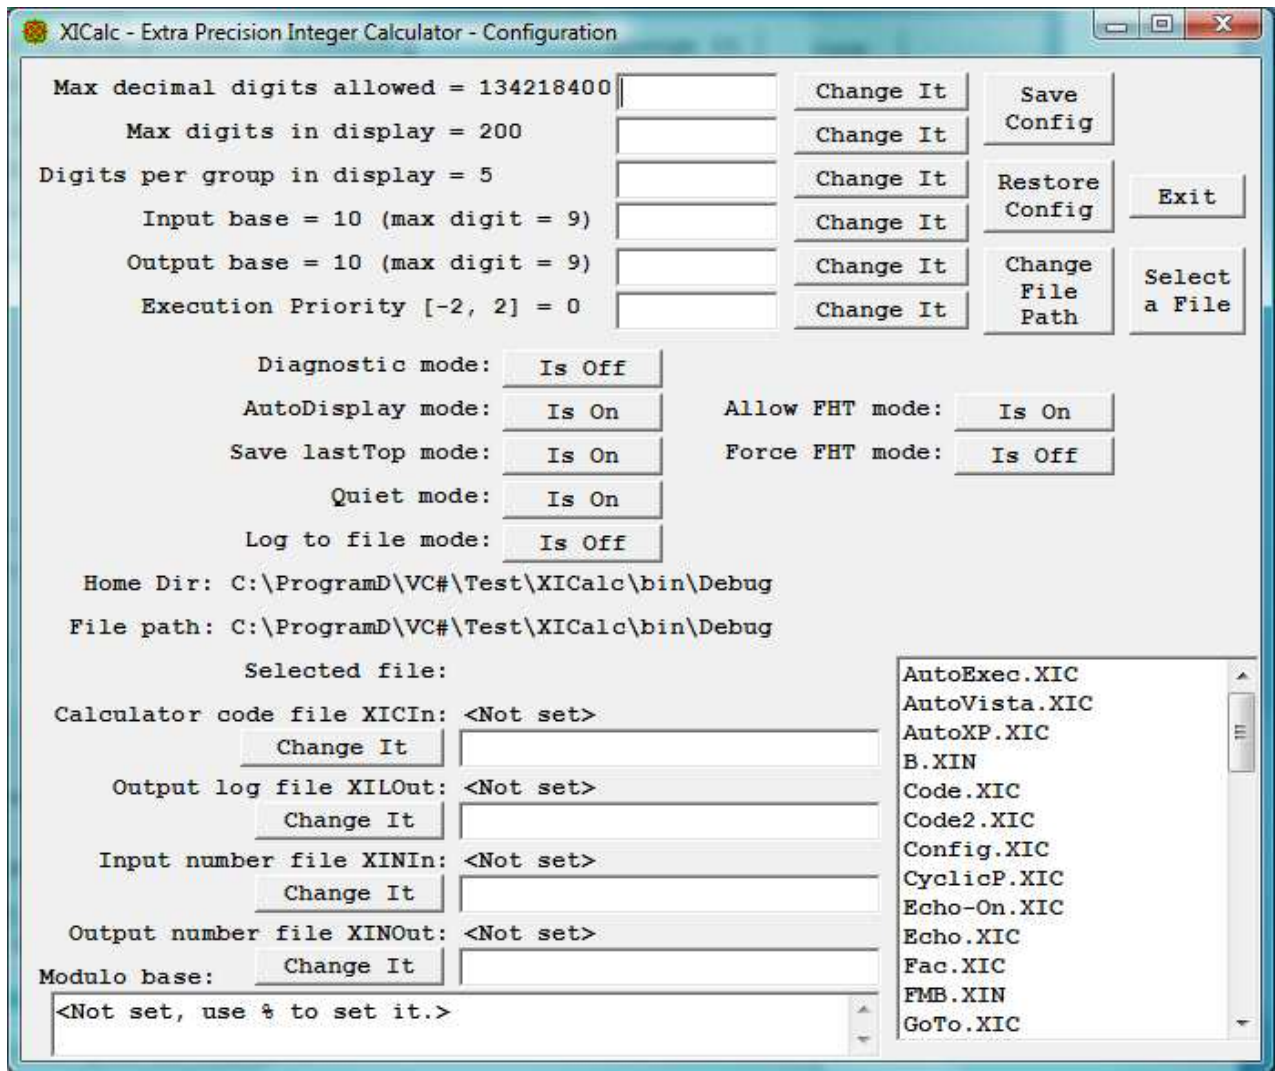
XICalc - Extra Precision Integer Calculator - Configuration

Max decimal digits allowed = 134218400 Change It

Max digits in display = 200 Change It

Digits per group in display = 5 Change It

Input base = 10 (max digit = 9) Change It

Output base = 10 (max digit = 9) Change It

Execution Priority [-2, 2] = 0 Change It

Save Config

Restore Config

Exit

Change File Path

Select a File

Diagnostic mode: Is Off

AutoDisplay mode: Is On

Allow FHT mode: Is On

Save lastTop mode: Is On

Force FHT mode: Is Off

Quiet mode: Is On

Log to file mode: Is Off

Home Dir: C:\ProgramD\VC#\Test\XICalc\bin\Debug

File path: C:\ProgramD\VC#\Test\XICalc\bin\Debug

Selected file:

Calculator code file XICIn: <Not set>

Change It

Output log file XILOut: <Not set>

Change It

Input number file XINIn: <Not set>

Change It

Output number file XINOut: <Not set>

Modulo base:

Change It

<Not set, use % to set it.>

AutoExec.XIC
AutoVista.XIC
AutoXP.XIC
B.XIN
Code.XIC
Code2.XIC
Config.XIC
CyclicP.XIC
Echo-On.XIC
Echo.XIC
Fac.XIC
FMB.XIN
GoTo.XIC